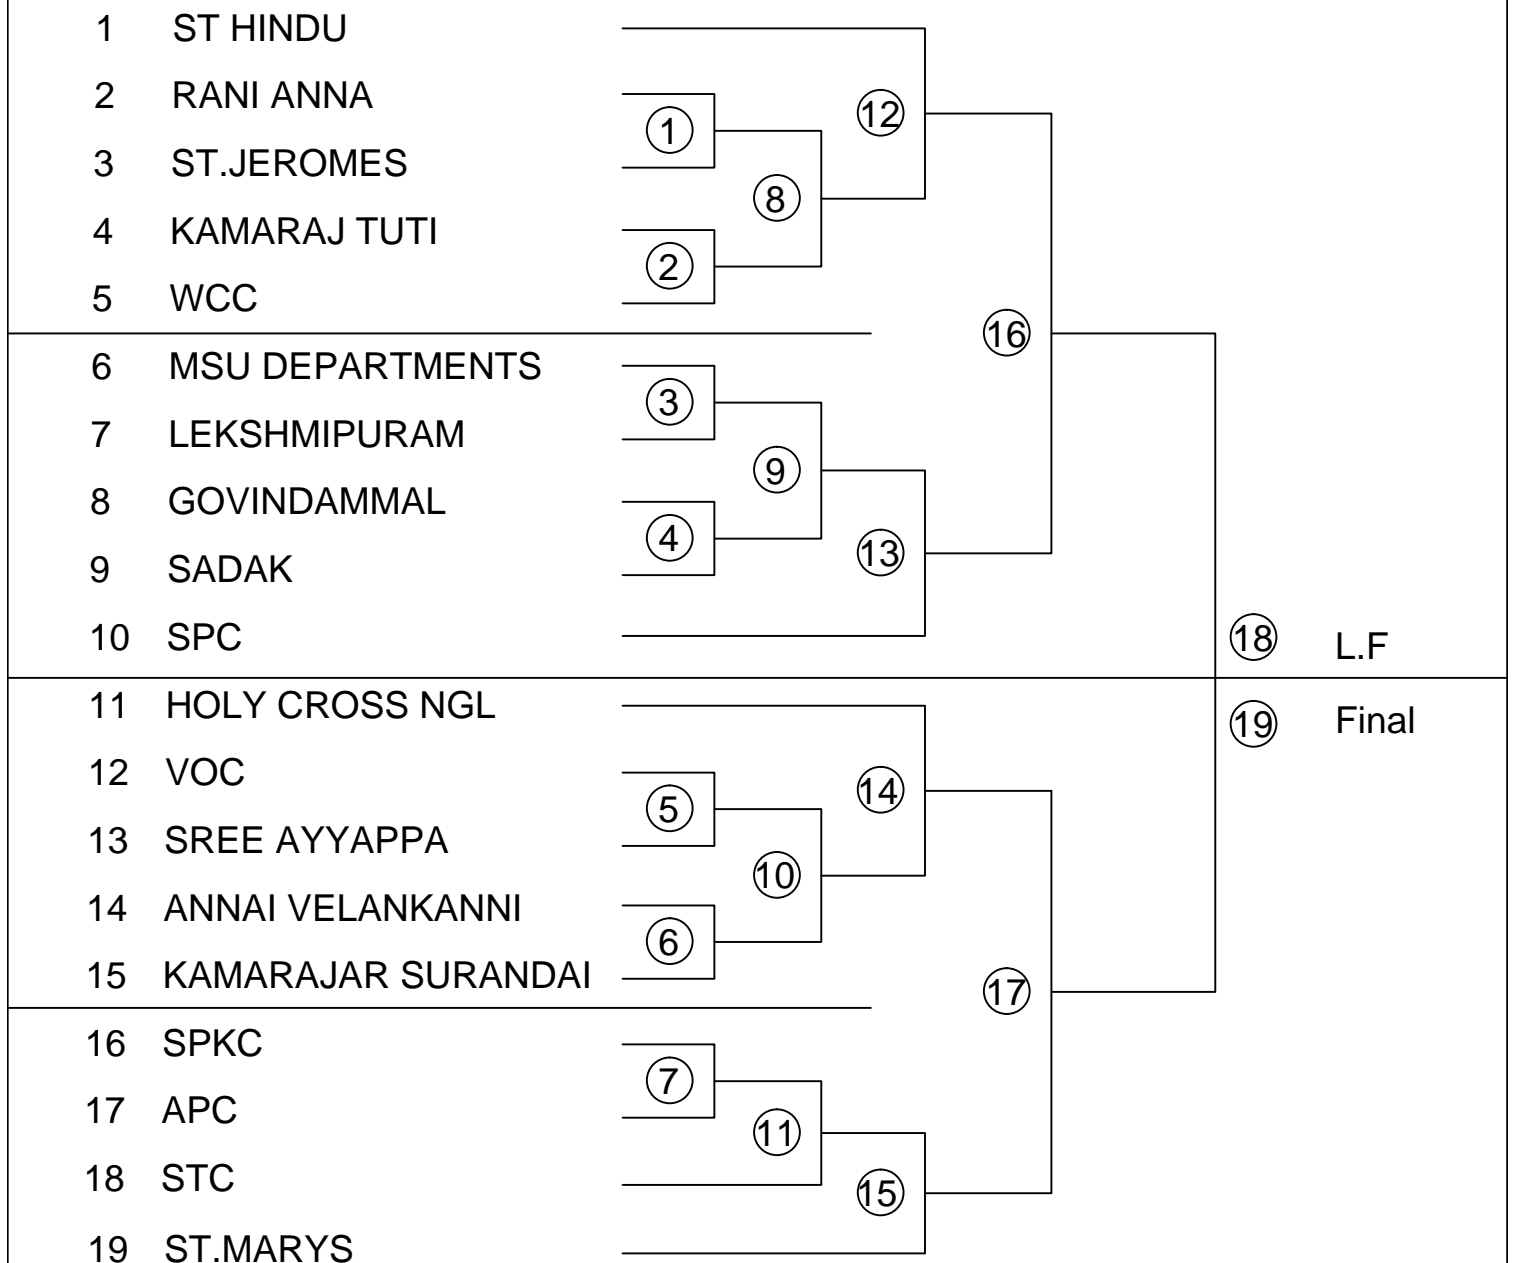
1 ST HINDU
2 RANI ANNA
3 ST.JEROMES
4 KAMARAJ TUTI
5 WCC
6 MSU DEPARTMENTS
7 LEKSHMIPURAM
8 GOVINDAMMAL
9 SADAK
10 SPC
11 HOLY CROSS NGL
12 VOC
13 SREE AYYAPPA
14 ANNAI VELANKANNI
15 KAMARAJAR SURANDAI
16 SPKC
17 APC
18 STC
19 ST.MARYS

1
2
8
12
3
4
9
13
16
5
6
10
14
7
11
15
17
18 L.F
19 Final